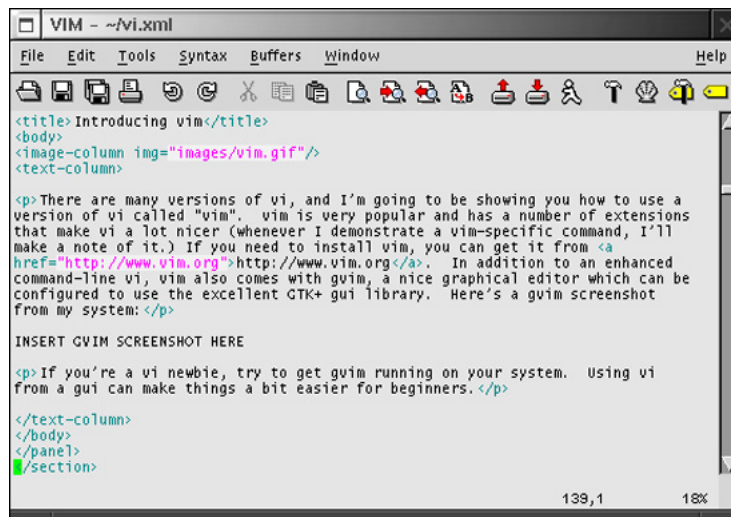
VIM - ~/vi.xml

File Edit Tools Syntax Buffers Window Help

<title>Introducing vim</title>
<body>
<image-column img="images/vim.gif"/>
<text-column>

<p>There are many versions of vi, and I'm going to be showing you how to use a version of vi called "vim". vim is very popular and has a number of extensions that make vi a lot nicer (whenever I demonstrate a vim-specific command, I'll make a note of it.) If you need to install vim, you can get it from <a href="http://www.vim.org">http://www.vim.org</a>. In addition to an enhanced command-line vi, vim also comes with gvim, a nice graphical editor which can be configured to use the excellent GTK+ gui library. Here's a gvim screenshot from my system:</p>

INSERT GVIM SCREENSHOT HERE

<p>If you're a vi newbie, try to get gvim running on your system. Using vi from a gui can make things a bit easier for beginners.</p>

</text-column>
</body>
</panel>
</section>

139,1 18%